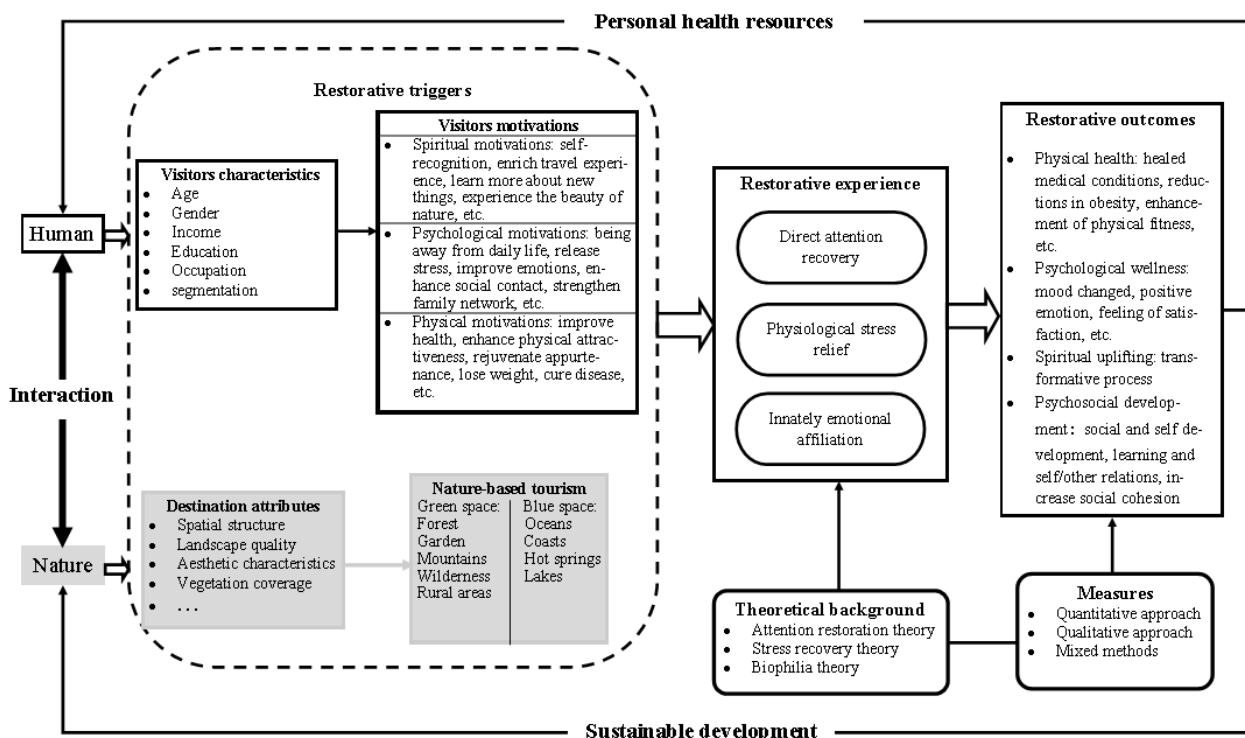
Personal health resources

Restorative triggers

Visitors characteristics
- Age
- Gender
- Income
- Education
- Occupation
- segmentation

Visitors motivations
- Spiritual motivations: self-recognition, enrich travel experience, learn more about new things, experience the beauty of nature, etc.
- Psychological motivations: being away from daily life, release stress, improve emotions, enhance social contact, strengthen family network, etc.
- Physical motivations: improve health, enhance physical attractiveness, rejuvenate appurtenance, lose weight, cure disease, etc.

Human

Interaction

Nature

Destination attributes
- Spatial structure
- Landscape quality
- Aesthetic characteristics
- Vegetation coverage
- …

Nature-based tourism

| Green space: | Blue space: |
|---|---|
| Forest | Oceans |
| Garden | Coasts |
| Mountains | Hot springs |
| Wilderness | Lakes |
| Rural areas | |

Restorative experience

Direct attention recovery

Physiological stress relief

Innately emotional affiliation

Restorative outcomes
- Physical health: healed medical conditions, reductions in obesity, enhancement of physical fitness, etc.
- Psychological wellness: mood changed, positive emotion, feeling of satisfaction, etc.
- Spiritual uplifting: transformative process
- Psychosocial development: social and self development, learning and self/other relations, increase social cohesion

Theoretical background
- Attention restoration theory
- Stress recovery theory
- Biophilia theory

Measures
- Quantitative approach
- Qualitative approach
- Mixed methods

Sustainable development